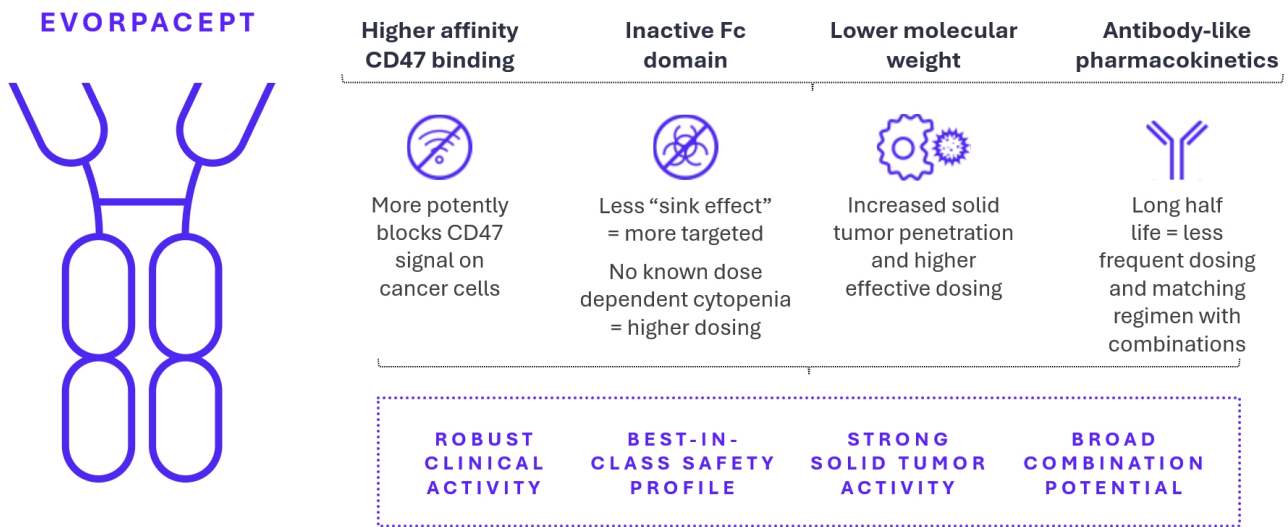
EVORPACEPT

Higher affinity CD47 binding

Inactive Fc domain

Lower molecular weight

Antibody-like pharmacokinetics

More potently blocks CD47 signal on cancer cells

Less “sink effect” = more targeted

No known dose dependent cytopenia = higher dosing

Increased solid tumor penetration and higher effective dosing

Long half life = less frequent dosing and matching regimen with combinations

ROBUST CLINICAL ACTIVITY

BEST-IN-CLASS SAFETY PROFILE

STRONG SOLID TUMOR ACTIVITY

BROAD COMBINATION POTENTIAL